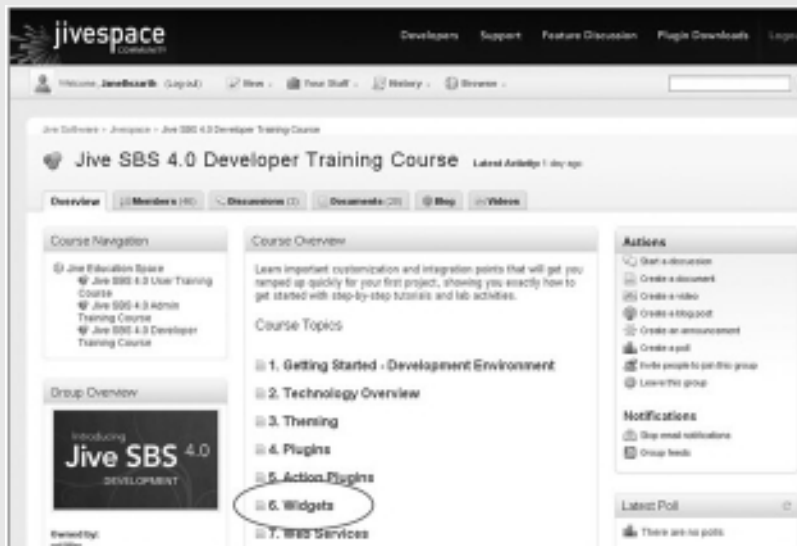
jivespace COMMUNITY

Developers Support Feature Discussion Plugin Downloads Login

Welcome, JaneBozarth (Logout) New Your Stuff History Browse

Jive Software > Jivespace > Jive SBS 4.0 Developer Training Course

Jive SBS 4.0 Developer Training Course Latest Activity: 1 day ago

Overview Members (46) Discussions (3) Documents (28) Blog Videos

Course Navigation

Jive Education Space
Jive SBS 4.0 User Training Course
Jive SBS 4.0 Admin Training Course
Jive SBS 4.0 Developer Training Course

Group Overview

Introducing Jive SBS 4.0 DEVELOPMENT

Owned by:

Course Overview

Learn important customization and integration points that will get you ramped up quickly for your first project, showing you exactly how to get started with step-by-step tutorials and lab activities.

Course Topics

1. Getting Started - Development Environment

2. Technology Overview

3. Theming

4. Plugins

5. Action Plugins

6. Widgets

7. Web Services

Actions

Start a discussion
Create a document
Create a video
Create a blog post
Create an announcement
Create a poll
Invite people to join this group
Leave this group

Notifications

Stop email notifications
Group feeds

Latest Poll

There are no polls